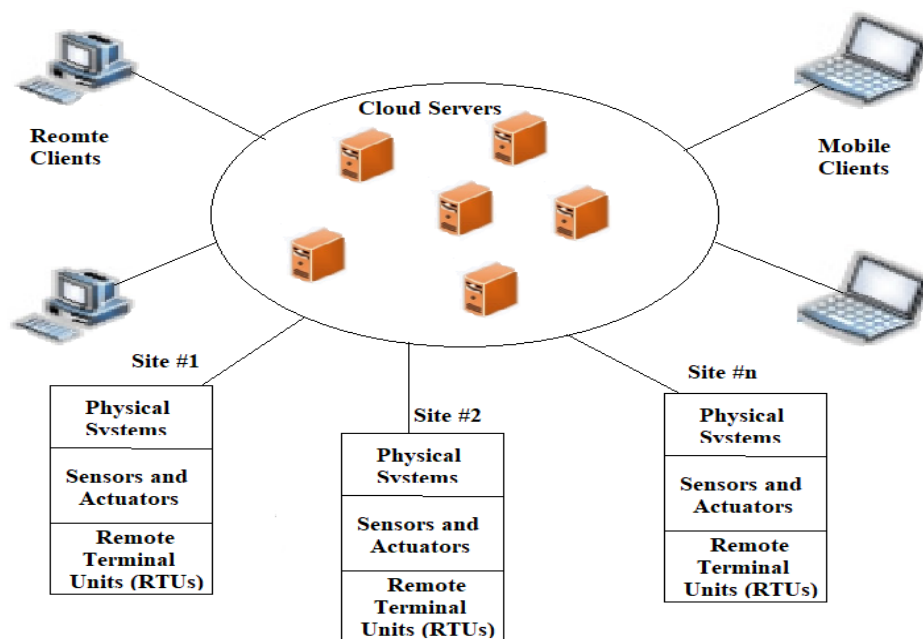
Cloud Servers

Reomte Clients

Mobile Clients

Site #1

Physical Systems

Sensors and Actuators

Remote Terminal Units (RTUs)

Site #2

Physical Systems

Sensors and Actuators

Remote Terminal Units (RTUs)

Site #n

Physical Systems

Sensors and Actuators

Remote Terminal Units (RTUs)